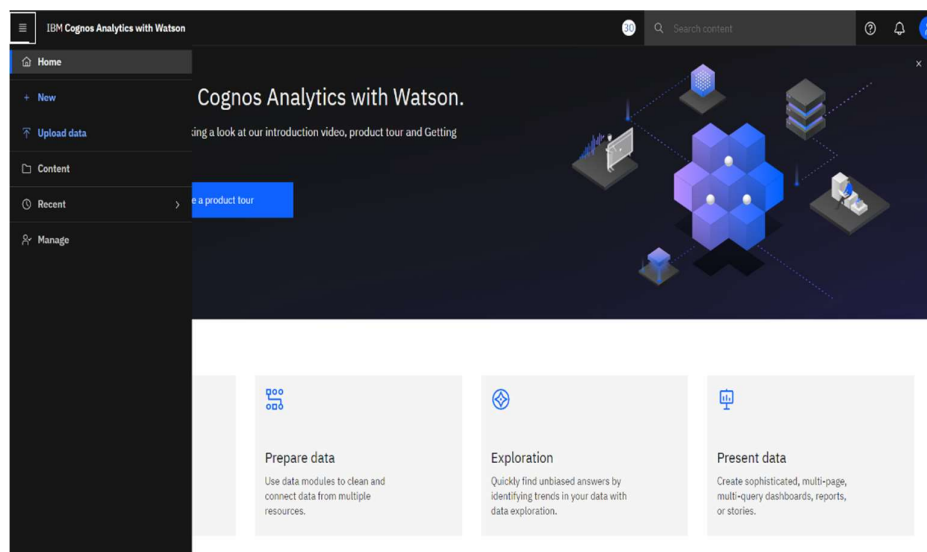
IBM Cognos Analytics with Watson

30

Search content

Home

+ New

Upload data

Content

Recent

Manage

Cognos Analytics with Watson.

king a look at our introduction video, product tour and Getting

e a product tour

×

Prepare data

Use data modules to clean and connect data from multiple resources.

Exploration

Quickly find unbiased answers by identifying trends in your data with data exploration.

Present data

Create sophisticated, multi-page, multi-query dashboards, reports, or stories.